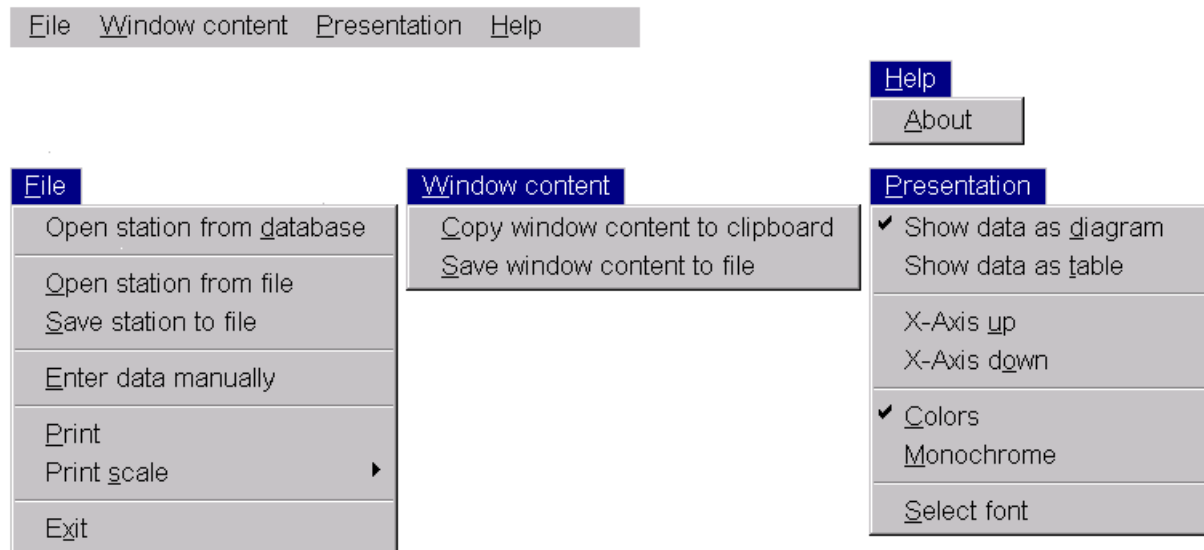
File Window content Presentation Help

Help
About

File
Open station from database
Open station from file
Save station to file
Enter data manually
Print
Print scale
Exit

Window content
Copy window content to clipboard
Save window content to file

Presentation
✔ Show data as diagram
Show data as table
X-Axis up
X-Axis down
✔ Colors
Monochrome
Select font